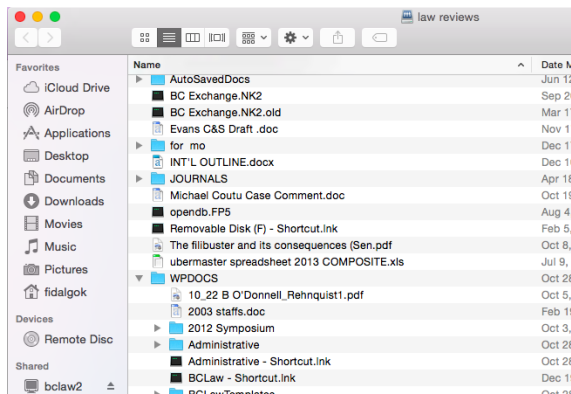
law reviews

Favorites
iCloud Drive
AirDrop
Applications
Desktop
Documents
Downloads
Movies
Music
Pictures
fidalgok

Devices
Remote Disc

Shared
bclaw2

| Name | Date M |
|---|---|
| AutoSavedDocs | Jun 12 |
| BC Exchange.NK2 | Sep 2 |
| BC Exchange.NK2.old | Mar 1 |
| Evans C&S Draft .doc | Nov 1 |
| for mo | Dec 1 |
| INT'L OUTLINE.docx | Dec 1 |
| JOURNALS | Apr 18 |
| Michael Coutu Case Comment.doc | Oct 1 |
| opendb.FP5 | Aug 4 |
| Removable Disk (F) - Shortcut.lnk | Feb 5 |
| The filibuster and its consequences (Sen.pdf | Oct 8 |
| ubermaster spreadsheet 2013 COMPOSITE.xls | Jul 9 |
| WPDOCS | Oct 2 |
| 10_22 B O'Donnell_Rehnquist1.pdf | Oct 5 |
| 2003 staffs.doc | Feb 1 |
| 2012 Symposium | Oct 3 |
| Administrative | Oct 2 |
| Administrative - Shortcut.lnk | Oct 2 |
| BCLaw - Shortcut.lnk | Dec 1 |
| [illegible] | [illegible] |